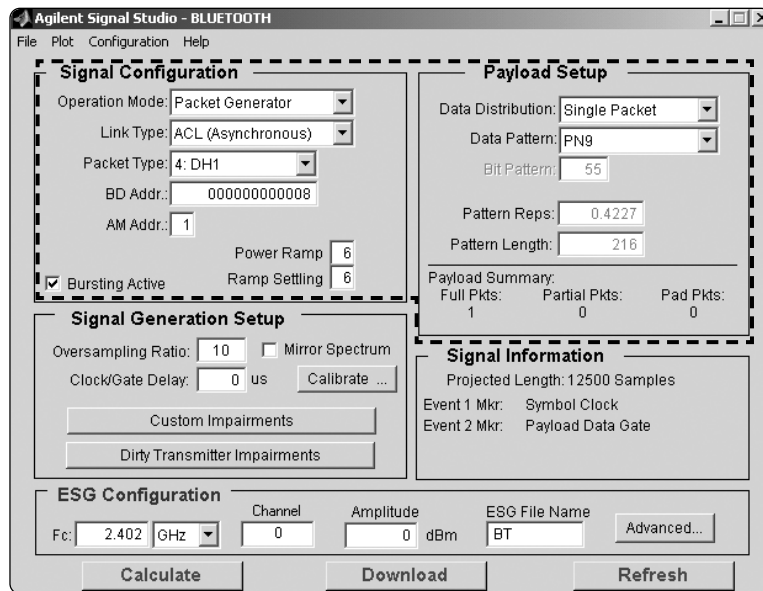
Agilent Signal Studio - BLUETOOTH

File Plot Configuration Help

Signal Configuration

Operation Mode: Packet Generator

Link Type: ACL (Asynchronous)

Packet Type: 4: DH1

BD Addr.: 000000000008

AM Addr.: 1

Power Ramp 6

Ramp Settling 6

Bursting Active

Payload Setup

Data Distribution: Single Packet

Data Pattern: PN9

Bit Pattern: 55

Pattern Reps: 0.4227

Pattern Length: 216

Payload Summary:

| Full Pkts: | Partial Pkts: | Pad Pkts: |
|---|---|---|
| 1 | 0 | 0 |

Signal Generation Setup

Oversampling Ratio: 10

Mirror Spectrum

Clock/Gate Delay: 0 us

Calibrate ...

Custom Impairments

Dirty Transmitter Impairments

Signal Information

Projected Length: 12500 Samples

Event 1 Mkr: Symbol Clock

Event 2 Mkr: Payload Data Gate

ESG Configuration

Fc: 2.402 GHz

Channel 0

Amplitude 0 dBm

ESG File Name BT

Advanced...

Calculate

Download

Refresh